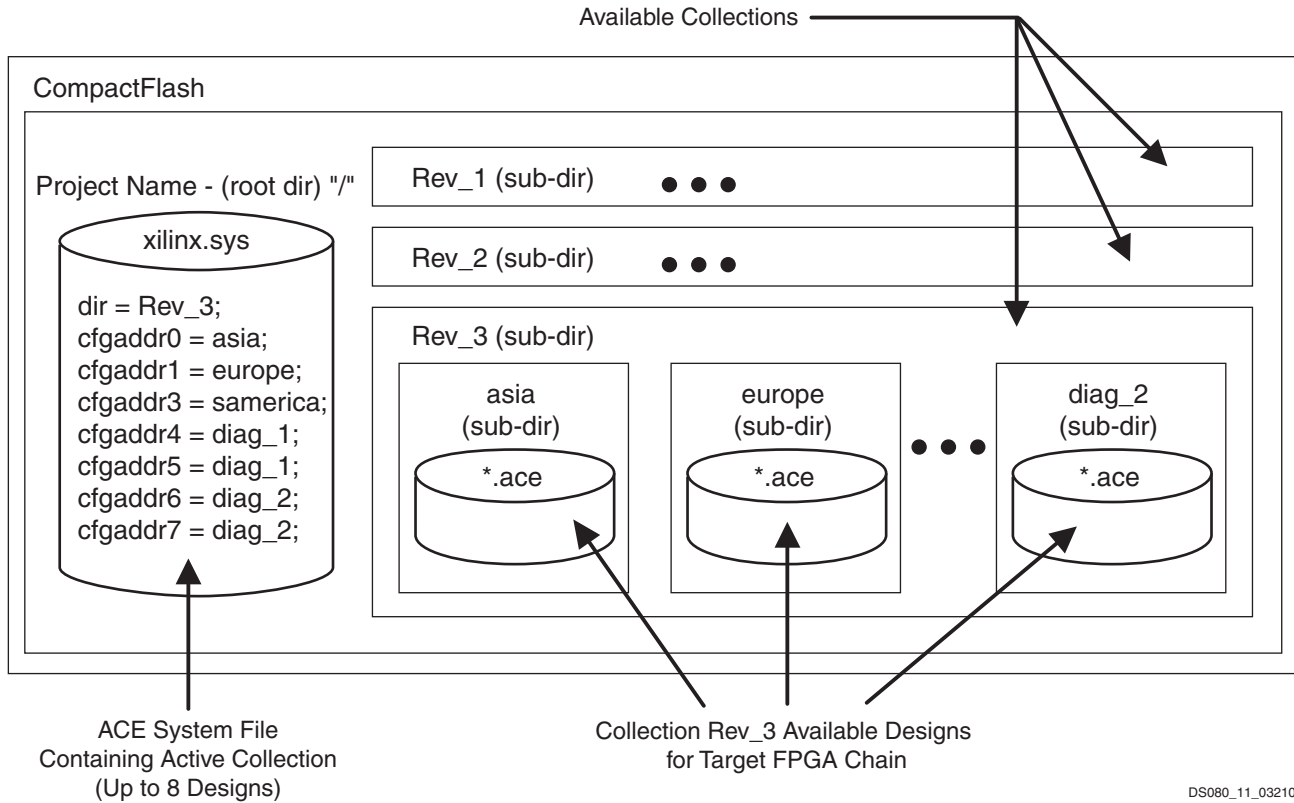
Available Collections

CompactFlash

Project Name - (root dir) "/"

xilinx.sys

dir = Rev_3;
cfgaddr0 = asia;
cfgaddr1 = europe;
cfgaddr3 = samerica;
cfgaddr4 = diag_1;
cfgaddr5 = diag_1;
cfgaddr6 = diag_2;
cfgaddr7 = diag_2;

Rev_1 (sub-dir) ● ● ●

Rev_2 (sub-dir) ● ● ●

Rev_3 (sub-dir)

asia (sub-dir)

*.ace

europe (sub-dir)

*.ace

● ● ●

diag_2 (sub-dir)

*.ace

ACE System File Containing Active Collection (Up to 8 Designs)

Collection Rev_3 Available Designs for Target FPGA Chain

DS080_11_03210